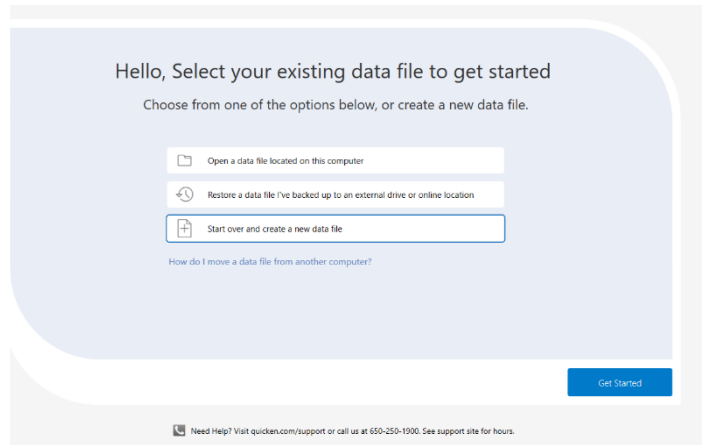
Hello, Select your existing data file to get started

Choose from one of the options below, or create a new data file.

Open a data file located on this computer

Restore a data file I've backed up to an external drive or online location

Start over and create a new data file

How do I move a data file from another computer?

Get Started

Need Help? Visit quicken.com/support or call us at 650-250-1900. See support site for hours.